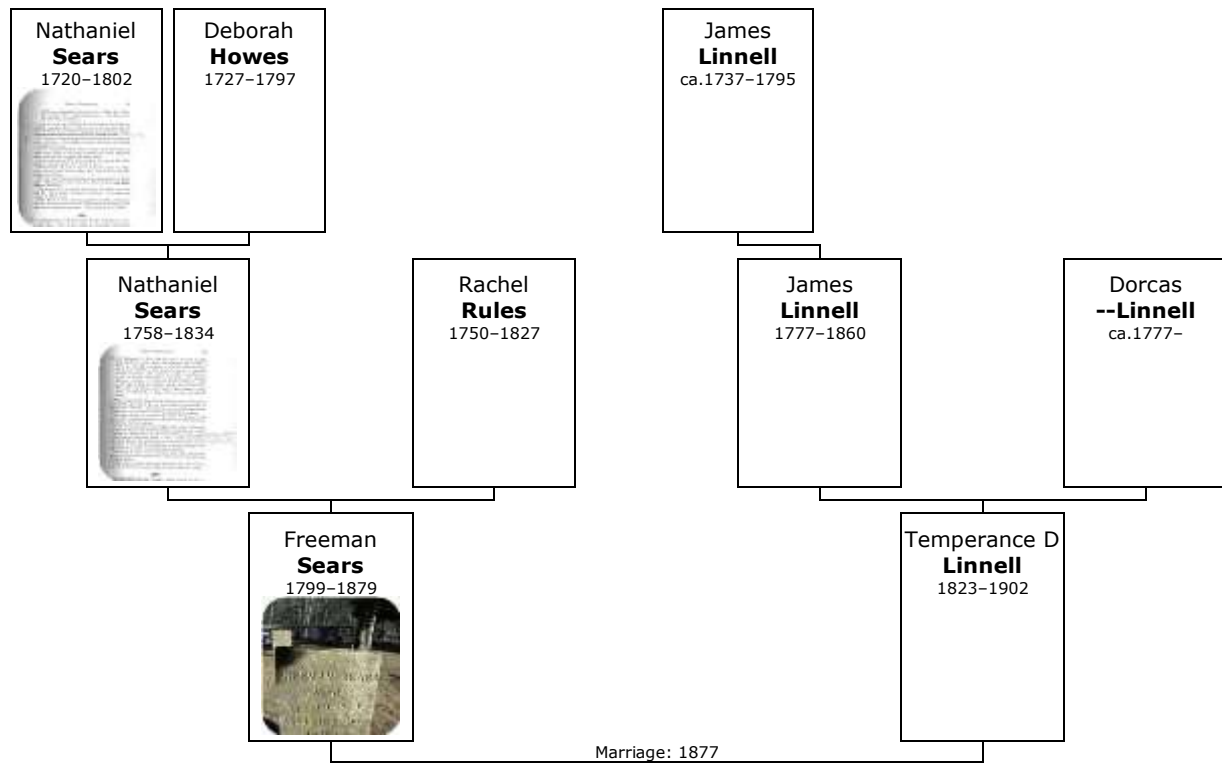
Nathaniel
**Sears**
1720–1802

Deborah
**Howes**
1727–1797

James
**Linnell**
ca.1737–1795

Nathaniel
**Sears**
1758–1834

Rachel
**Rules**
1750–1827

James
**Linnell**
1777–1860

Dorcas
**--Linnell**
ca.1777–

Freeman
**Sears**
1799–1879

Temperance D
**Linnell**
1823–1902

Marriage: 1877